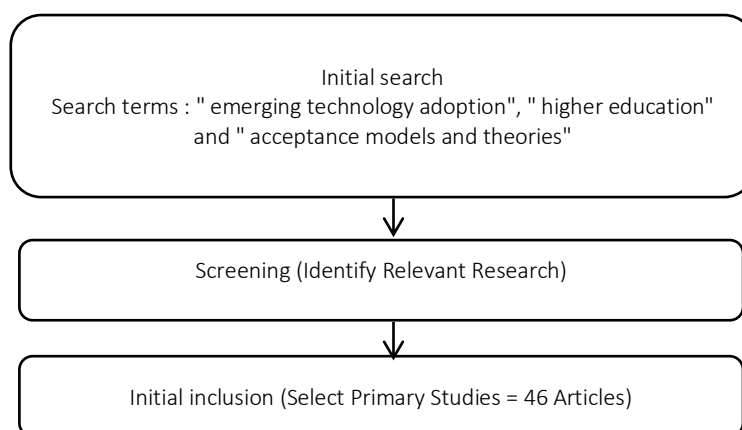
Initial search
Search terms : " emerging technology adoption", " higher education" and " acceptance models and theories"

Screening (Identify Relevant Research)

Initial inclusion (Select Primary Studies = 46 Articles)